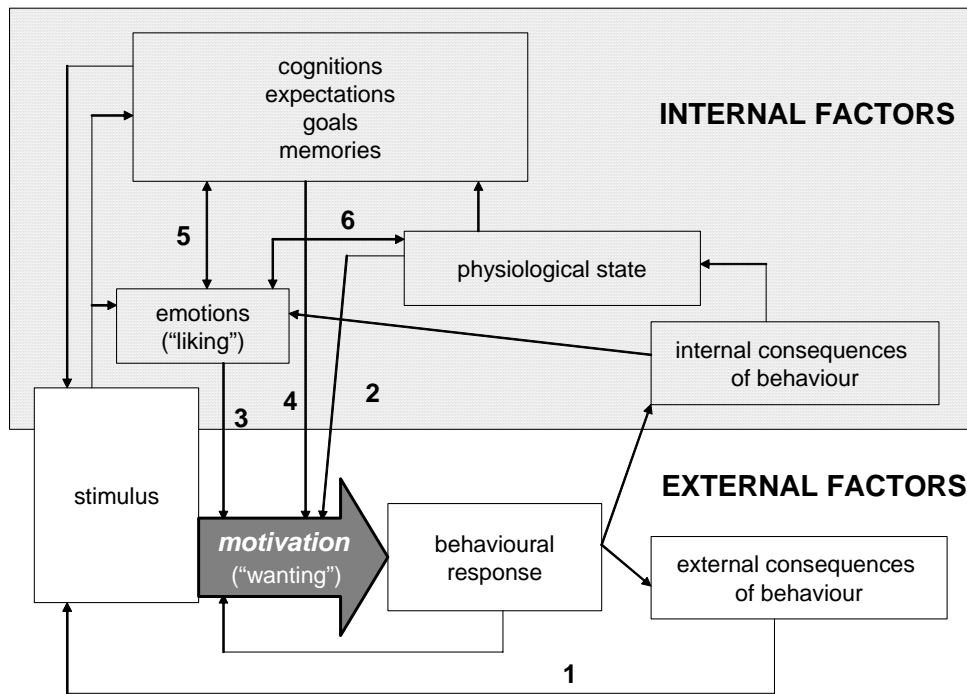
cognitions
expectations
goals
memories

INTERNAL FACTORS

5

6

physiological state

emotions
("liking")

internal consequences of behaviour

4

2

3

stimulus

EXTERNAL FACTORS

motivation
("wanting")

behavioural response

external consequences of behaviour

1